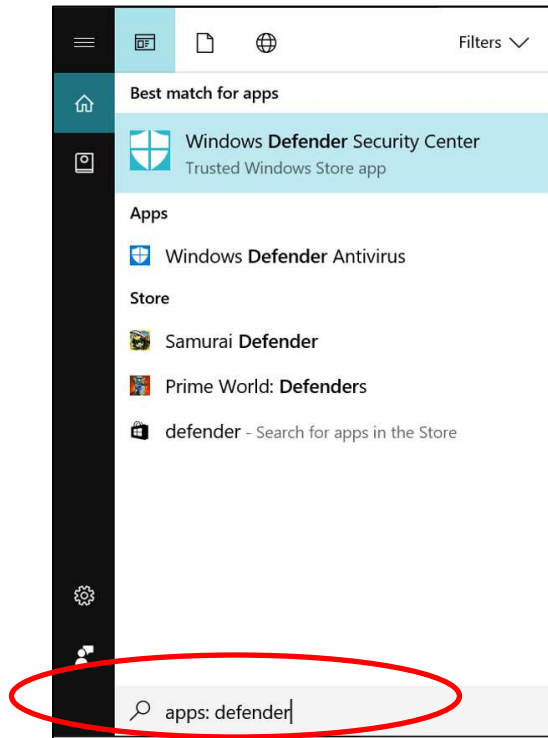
Filters

Best match for apps

Windows Defender Security Center
Trusted Windows Store app

Apps

Windows Defender Antivirus

Store

Samurai Defender

Prime World: Defenders

defender - Search for apps in the Store

apps: defender